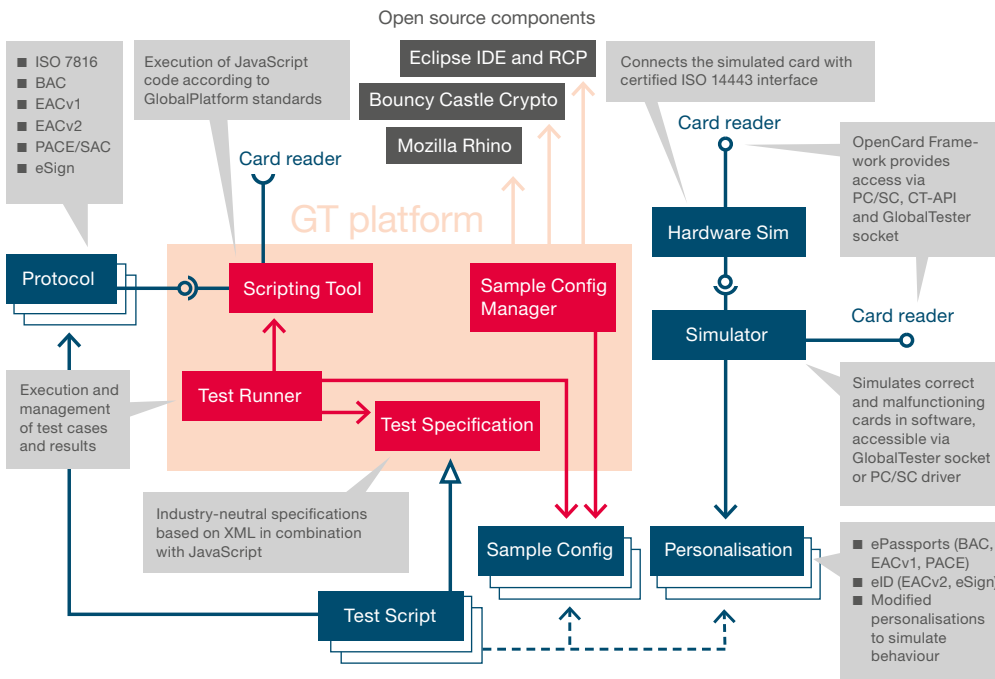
Open source components

■ ISO 7816
■ BAC
■ EACv1
■ EACv2
■ PACE/SAC
■ eSign

Execution of JavaScript code according to GlobalPlatform standards

Eclipse IDE and RCP

Bouncy Castle Crypto

Mozilla Rhino

Connects the simulated card with certified ISO 14443 interface

Card reader

Card reader

OpenCard Framework provides access via PC/SC, CT-API and GlobalTester socket

GT platform

Protocol

Scripting Tool

Sample Config Manager

Hardware Sim

Card reader

Simulator

Execution and management of test cases and results

Test Runner

Test Specification

Simulates correct and malfunctioning cards in software, accessible via GlobalTester socket or PC/SC driver

Industry-neutral specifications based on XML in combination with JavaScript

Sample Config

Personalisation

■ ePassports (BAC, EACv1, PACE)
■ eID (EACv2, eSign)
■ Modified personalisations to simulate behaviour

Test Script